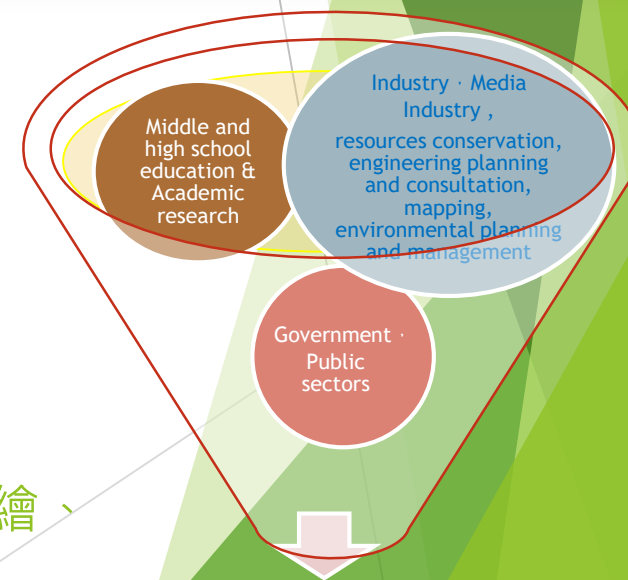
Middle and high school education & Academic research

Industry · Media Industry ,

resources conservation, engineering planning and consultation, mapping, environmental planning and management

Government · Public sectors

繪 、